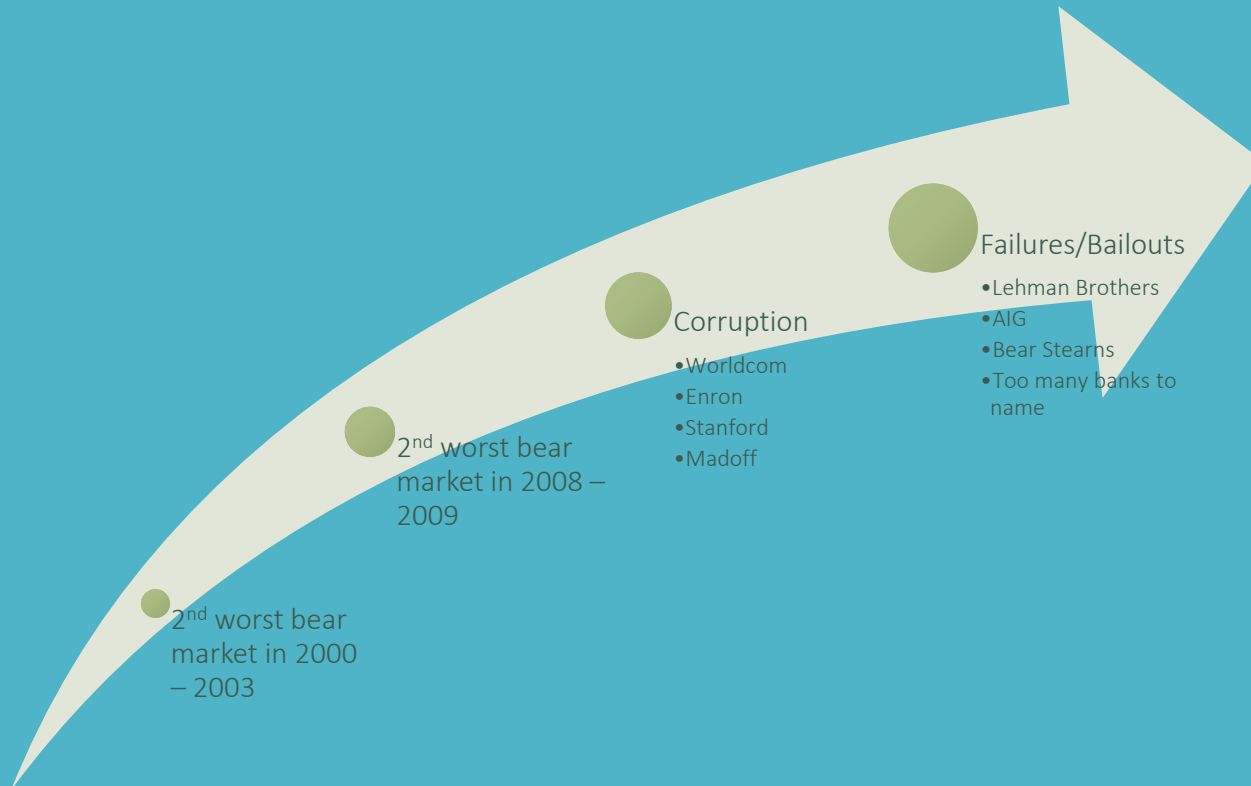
2$^{nd}$ worst bear market in 2000 – 2003

2$^{nd}$ worst bear market in 2008 – 2009

Corruption
•Worldcom
•Enron
•Stanford
•Madoff

Failures/Bailouts
•Lehman Brothers
•AIG
•Bear Stearns
•Too many banks to name